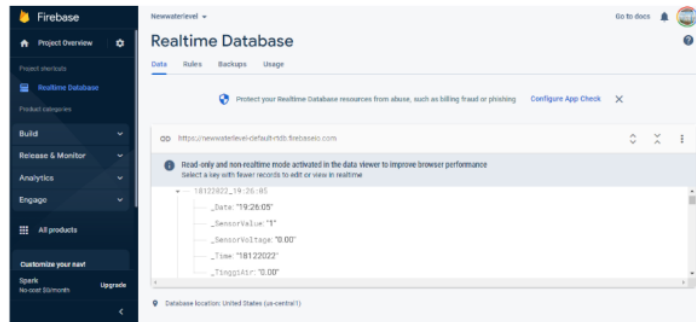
Firebase

Project Overview

Project shortcuts

Realtime Database

Product categories

Build

Release & Monitor

Analytics

Engage

All products

Customize your nav!

Spark
No-cost $0/month

Upgrade

Newwaterlevel

Go to docs

Realtime Database

Data Rules Backups Usage

Protect your Realtime Database resources from abuse, such as billing fraud or phishing Configure App Check

https://newwaterlevel-default-rtdb.firebaseio.com

Read-only and non-realtime mode activated in the data viewer to improve browser performance
Select a key with fewer records to edit or view in realtime

18122022_19:26:05

_Date: "19:26:05"

_SensorValue: "1"

_SensorVoltage: "0.00"

_Time: "18122022"

_TinggiAir: "0.00"

Database location: United States (us-central1)